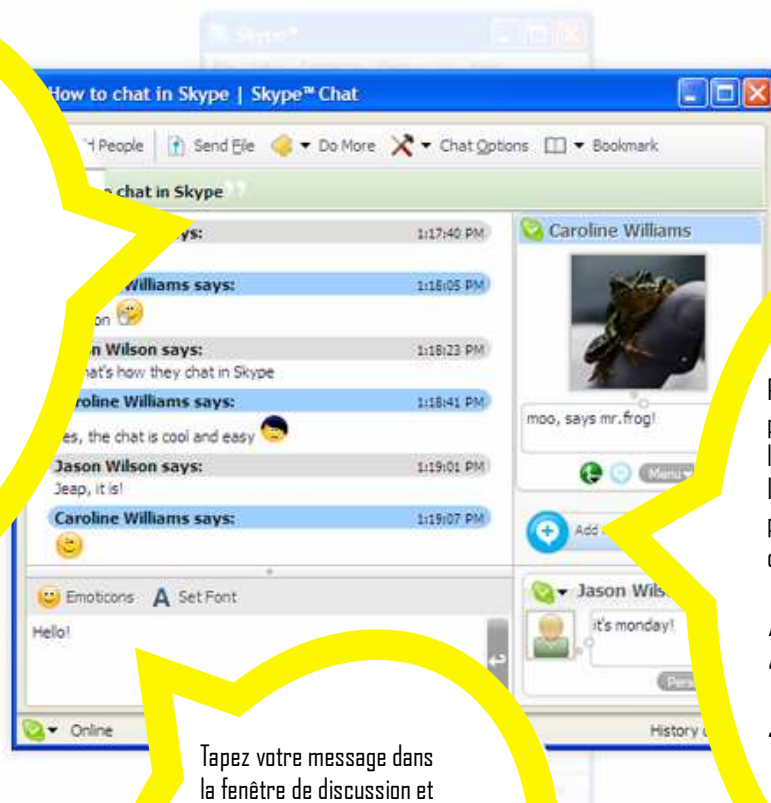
Skype™

How to chat in Skype | Skype™ Chat

People | Send File | Do More | Chat Options | Bookmark

chat in Skype

ys: 1:17:40 PM

Williams says: 1:18:05 PM

on

n Wilson says: 1:18:23 PM

at's how they chat in Skype

Caroline Williams says: 1:18:41 PM

es, the chat is cool and easy

Jason Wilson says: 1:19:01 PM

Jeap, it is!

Caroline Williams says: 1:19:07 PM

Emoticons | Set Font

Hello!

Online

History

Caroline Williams

moo, says mr.frog!

Menu

Add

Jason Wils

it's monday!

Pers

Tapez votre message dans la fenêtre de discussion et